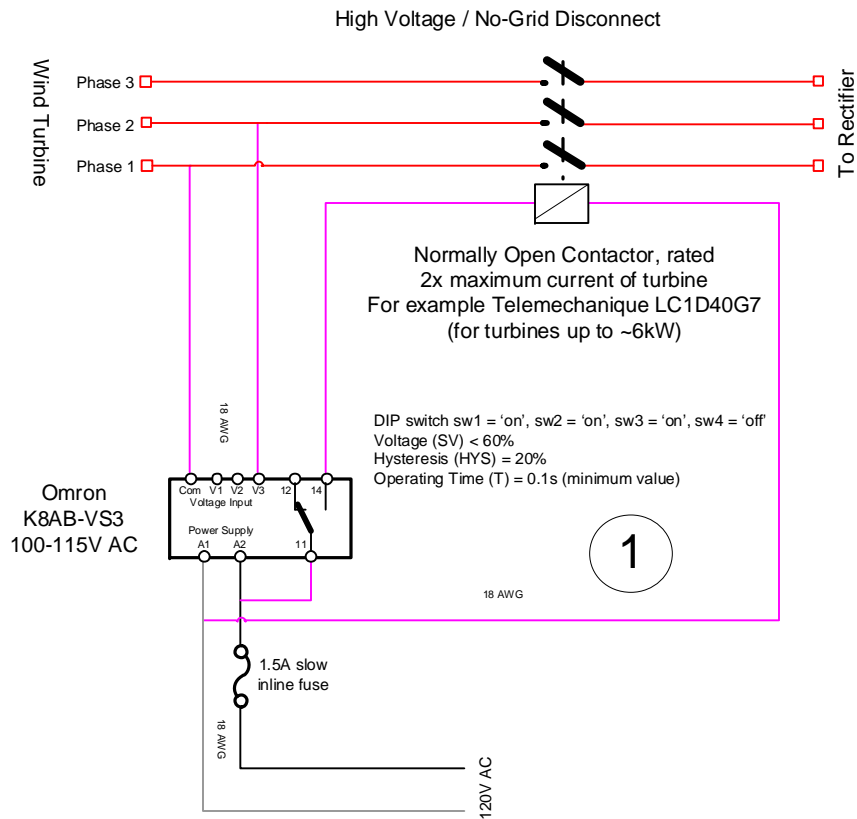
High Voltage / No-Grid Disconnect

Wind Turbine

Phase 3
Phase 2
Phase 1

To Rectifier

Normally Open Contactor, rated
2x maximum current of turbine
For example Telemechanique LC1D40G7
(for turbines up to ~6kW)

18 AWG

DIP switch sw1 = 'on', sw2 = 'on', sw3 = 'on', sw4 = 'off'
Voltage (SV) < 60%
Hysteresis (HYS) = 20%
Operating Time (T) = 0.1s (minimum value)

Omron
K8AB-VS3
100-115V AC

Com V1 V2 V3 12 14
Voltage Input
Power Supply
A1 A2 11

1

18 AWG

1.5A slow
inline fuse

18 AWG

120V AC